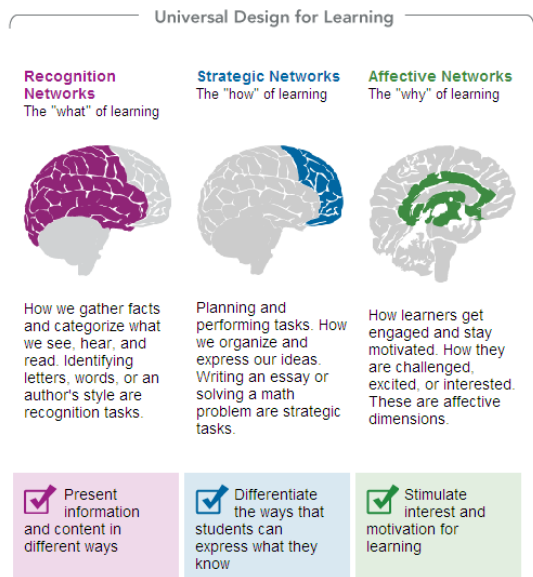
Universal Design for Learning

Recognition Networks
The "what" of learning

How we gather facts and categorize what we see, hear, and read. Identifying letters, words, or an author's style are recognition tasks.

Present information and content in different ways

Strategic Networks
The "how" of learning

Planning and performing tasks. How we organize and express our ideas. Writing an essay or solving a math problem are strategic tasks.

Differentiate the ways that students can express what they know

Affective Networks
The "why" of learning

How learners get engaged and stay motivated. How they are challenged, excited, or interested. These are affective dimensions.

Stimulate interest and motivation for learning